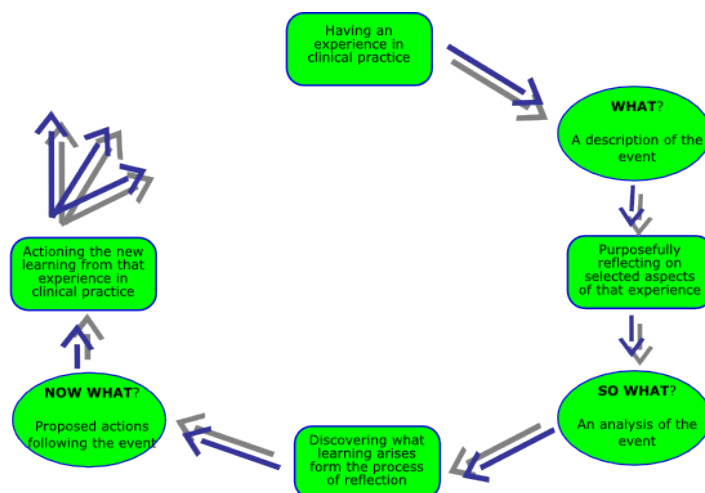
Having an experience in clinical practice

WHAT?

A description of the event

Purposefully reflecting on selected aspects of that experience

SO WHAT?

An analysis of the event

Discovering what learning arises form the process of reflection

NOW WHAT?

Proposed actions following the event

Actioning the new learning from that experience in clinical practice